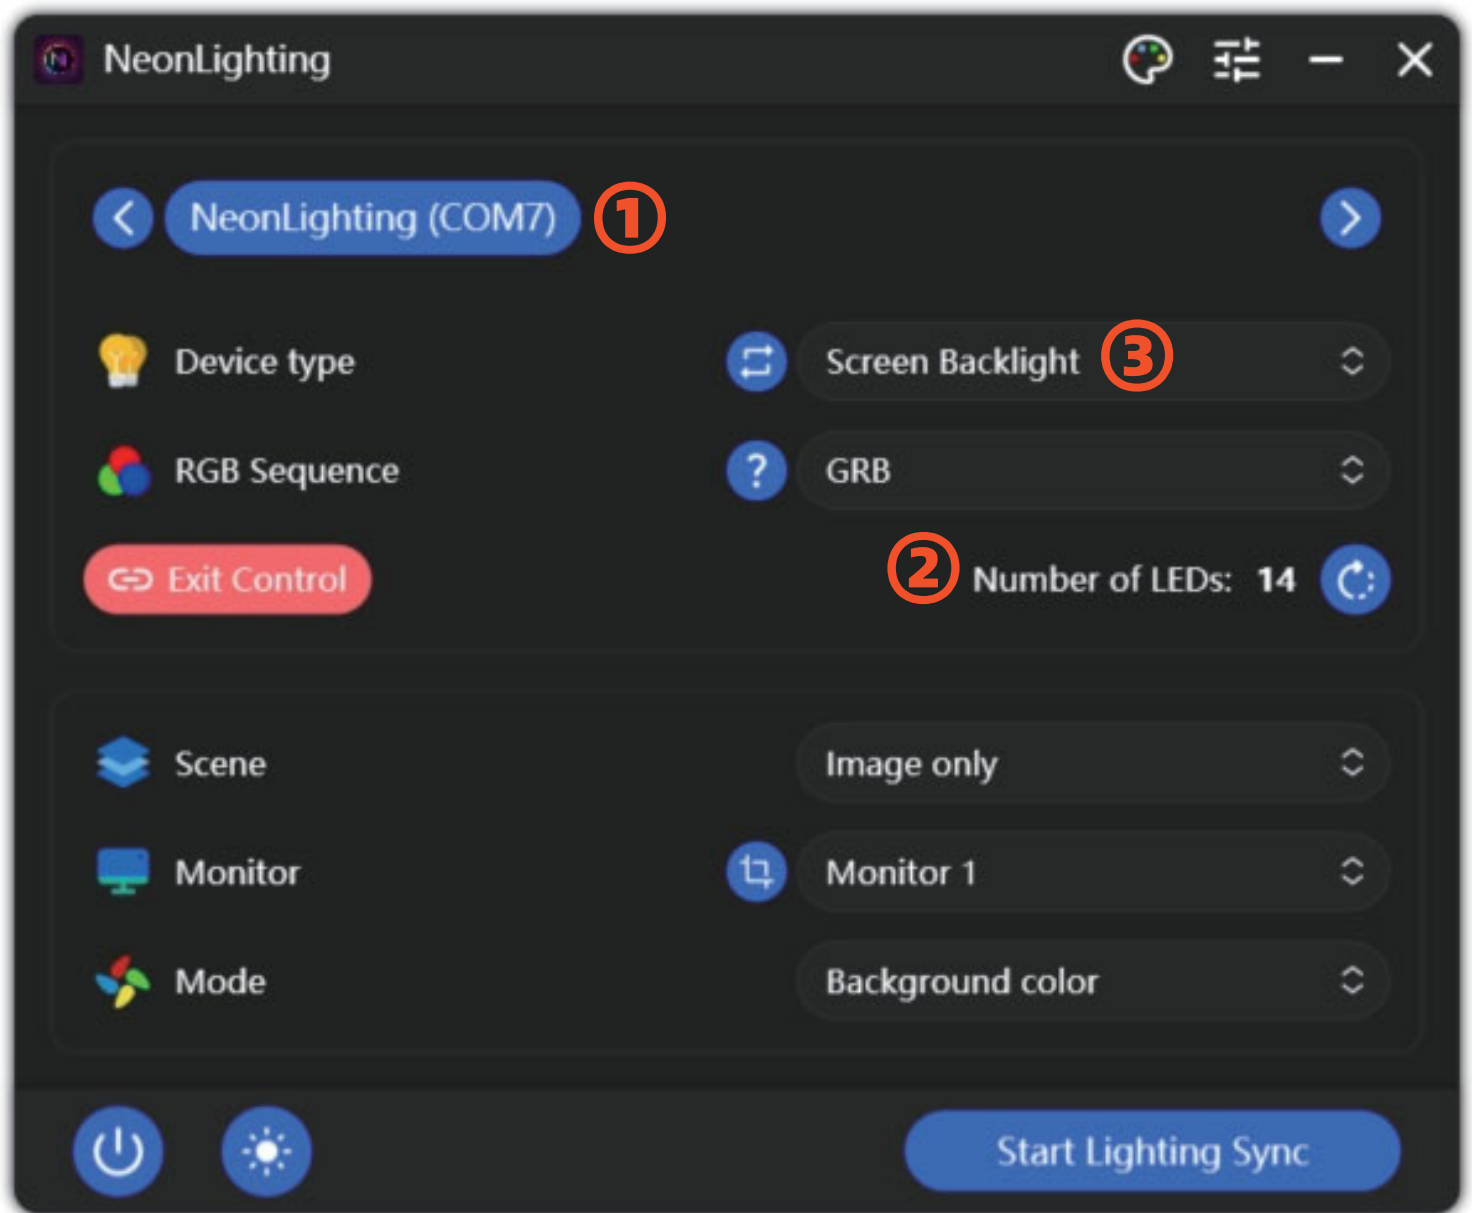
NeonLighting

NeonLighting (COM7) ①

Device type Screen Backlight ③

RGB Sequence ? GRB

Exit Control ② Number of LEDs: 14

Scene Image only

Monitor Monitor 1

Mode Background color

Start Lighting Sync